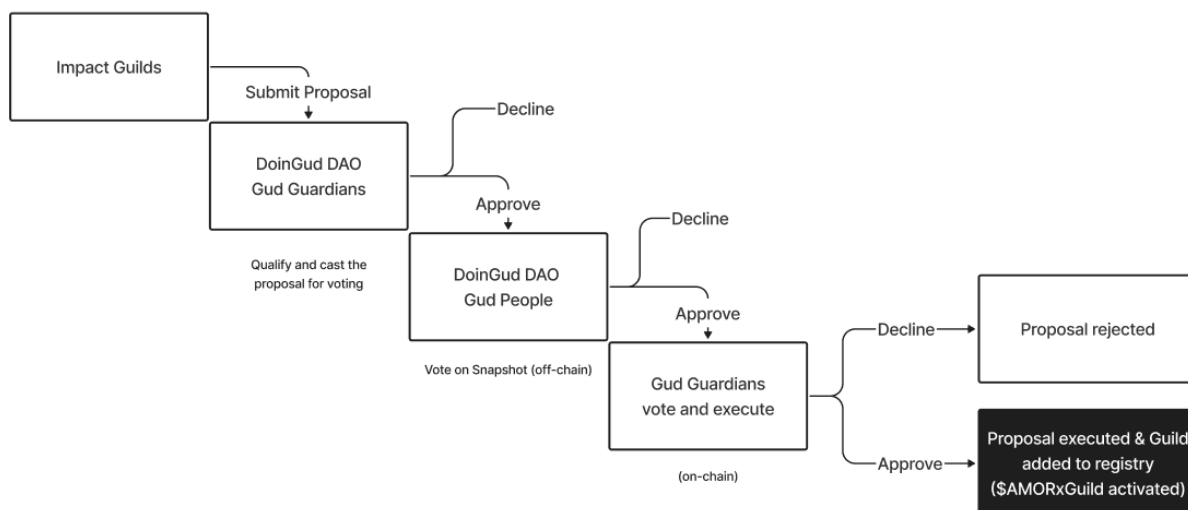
Impact Guilds

Submit Proposal

DoinGud DAO
Gud Guardians

Decline

Approve

Qualify and cast the proposal for voting

DoinGud DAO
Gud People

Decline

Approve

Vote on Snapshot (off-chain)

Gud Guardians
vote and execute

(on-chain)

Decline

Proposal rejected

Approve

Proposal executed & Guild added to registry ($AMORxGuild activated)